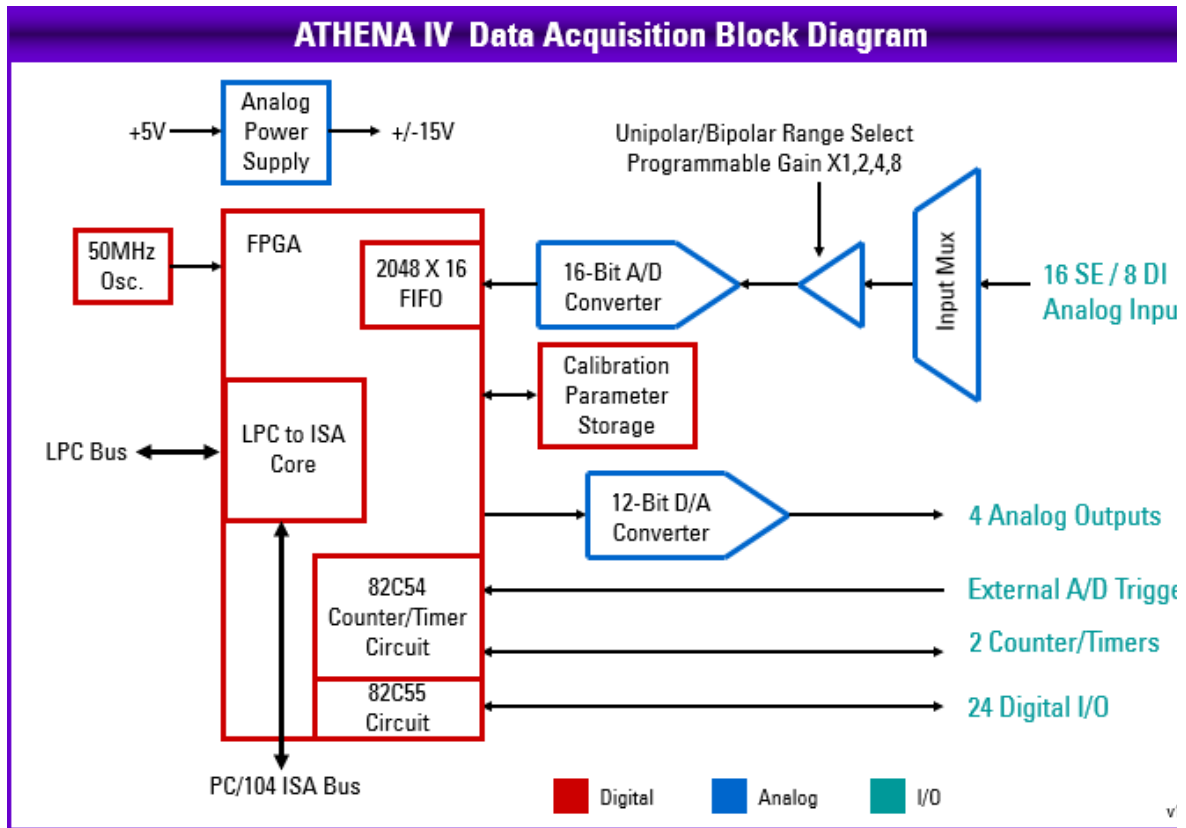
ATHENA IV Data Acquisition Block Diagram

+5V

Analog Power Supply

+/-15V

Unipolar/Bipolar Range Select
Programmable Gain X1,2,4,8

50MHz Osc.

FPGA

2048 X 16 FIFO

16-Bit A/D Converter

Input Mux

16 SE / 8 DI
Analog Inpu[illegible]

Calibration Parameter Storage

LPC Bus

LPC to ISA Core

12-Bit D/A Converter

4 Analog Outputs

82C54 Counter/Timer Circuit

External A/D Trigge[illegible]

2 Counter/Timers

82C55 Circuit

24 Digital I/O

PC/104 ISA Bus

Digital

Analog

I/O

v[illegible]